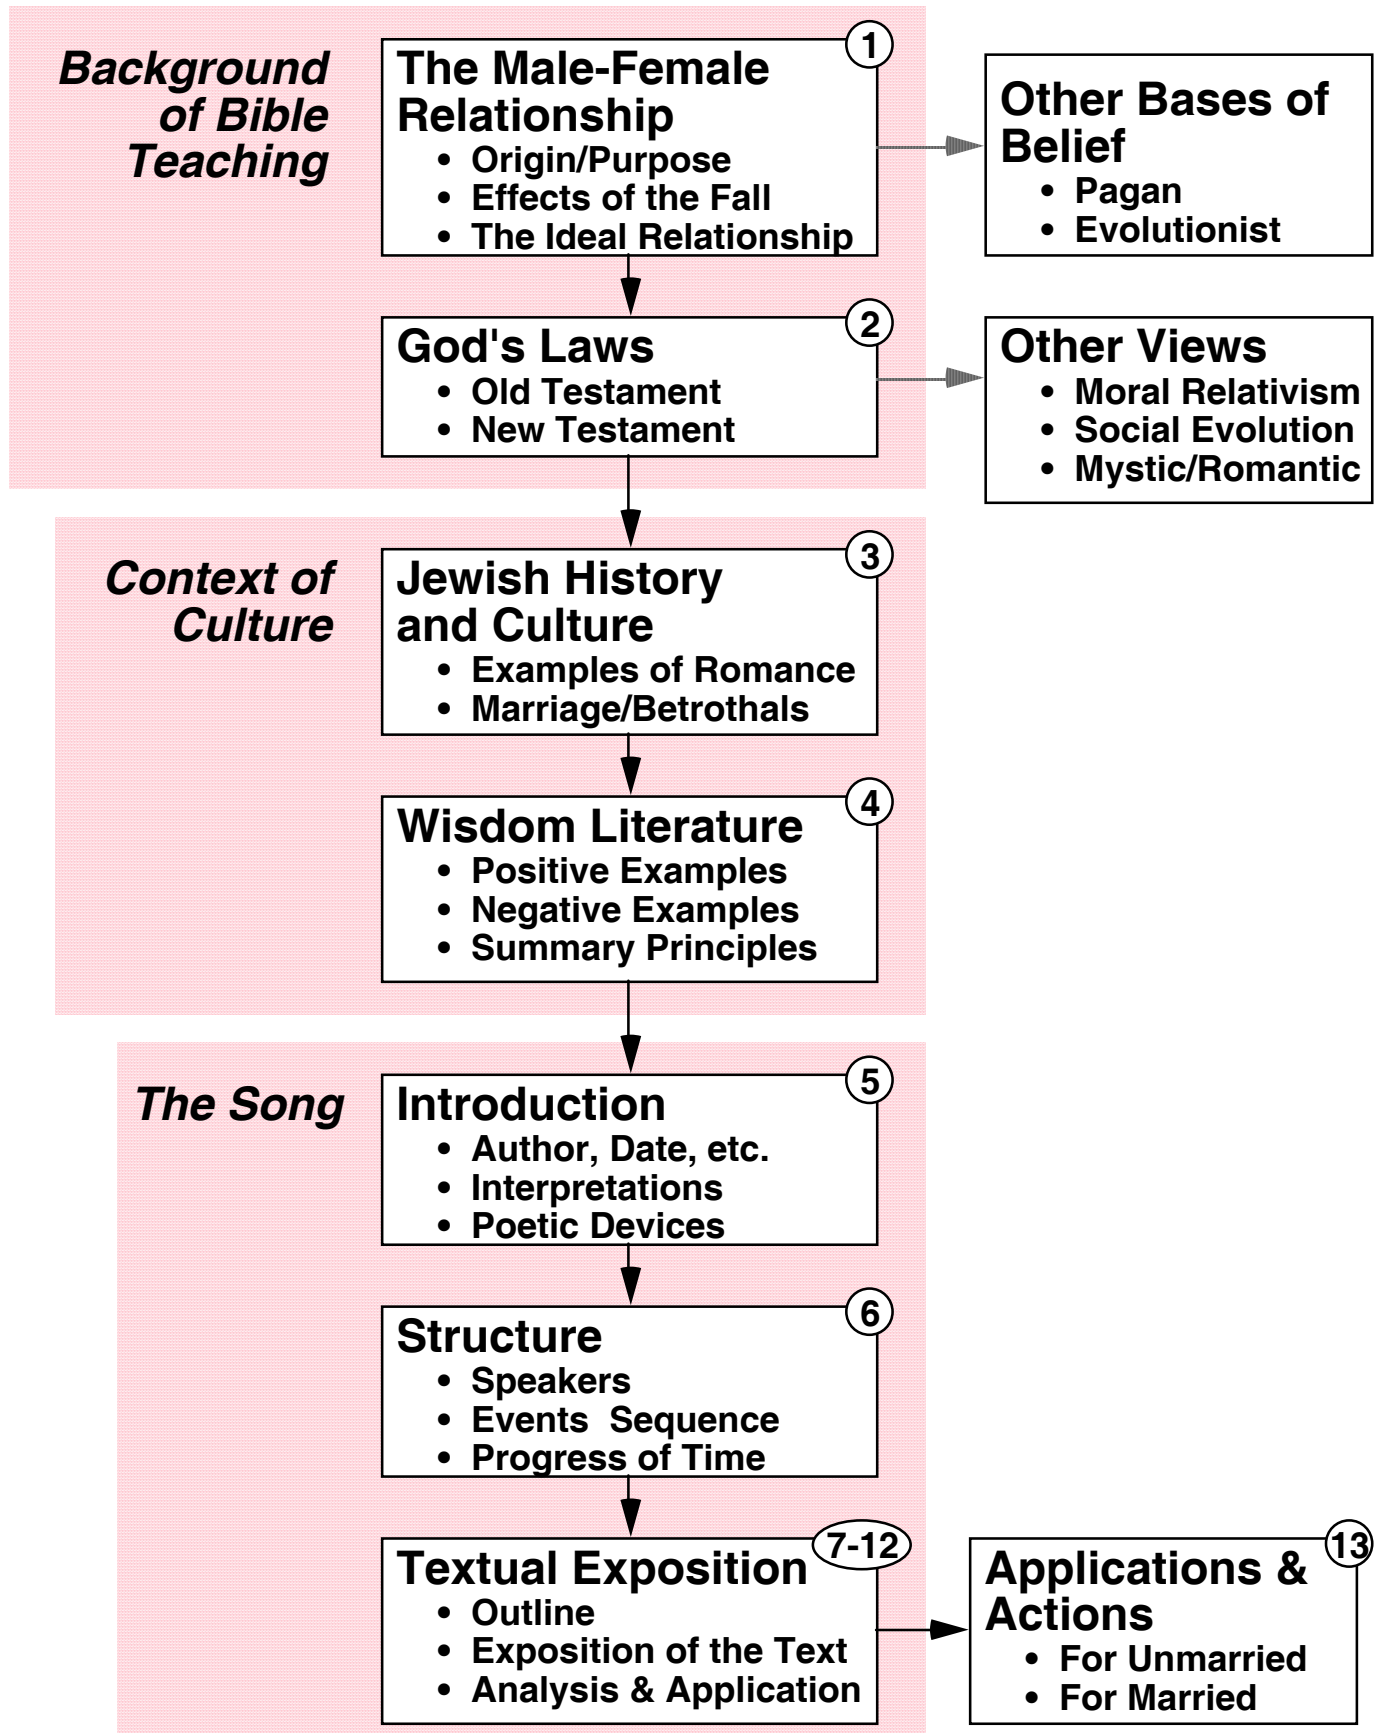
Background of Bible Teaching

1
The Male-Female Relationship
• Origin/Purpose
• Effects of the Fall
• The Ideal Relationship

Other Bases of Belief
• Pagan
• Evolutionist

2
God's Laws
• Old Testament
• New Testament

Other Views
• Moral Relativism
• Social Evolution
• Mystic/Romantic

Context of Culture

3
Jewish History and Culture
• Examples of Romance
• Marriage/Betrothals

4
Wisdom Literature
• Positive Examples
• Negative Examples
• Summary Principles

The Song

5
Introduction
• Author, Date, etc.
• Interpretations
• Poetic Devices

6
Structure
• Speakers
• Events Sequence
• Progress of Time

7-12
Textual Exposition
• Outline
• Exposition of the Text
• Analysis & Application

13
Applications & Actions
• For Unmarried
• For Married